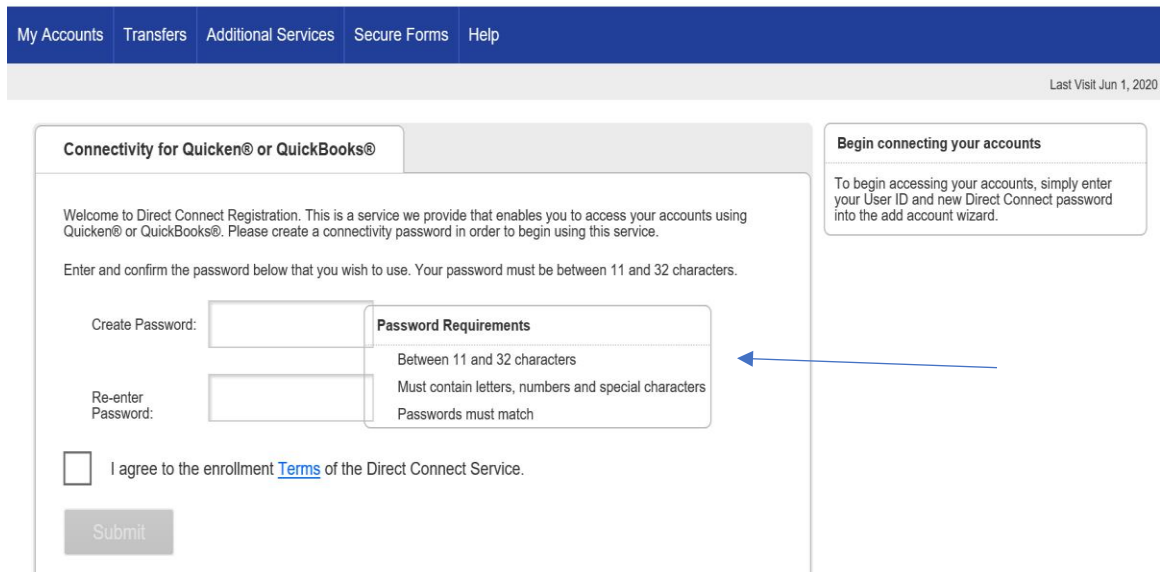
My Accounts Transfers Additional Services Secure Forms Help

Last Visit Jun 1, 2020

Connectivity for Quicken® or QuickBooks®

Welcome to Direct Connect Registration. This is a service we provide that enables you to access your accounts using Quicken® or QuickBooks®. Please create a connectivity password in order to begin using this service.

Enter and confirm the password below that you wish to use. Your password must be between 11 and 32 characters.

Create Password:

Re-enter Password:

Password Requirements

Between 11 and 32 characters

Must contain letters, numbers and special characters

Passwords must match

I agree to the enrollment Terms of the Direct Connect Service.

Submit

Begin connecting your accounts

To begin accessing your accounts, simply enter your User ID and new Direct Connect password into the add account wizard.